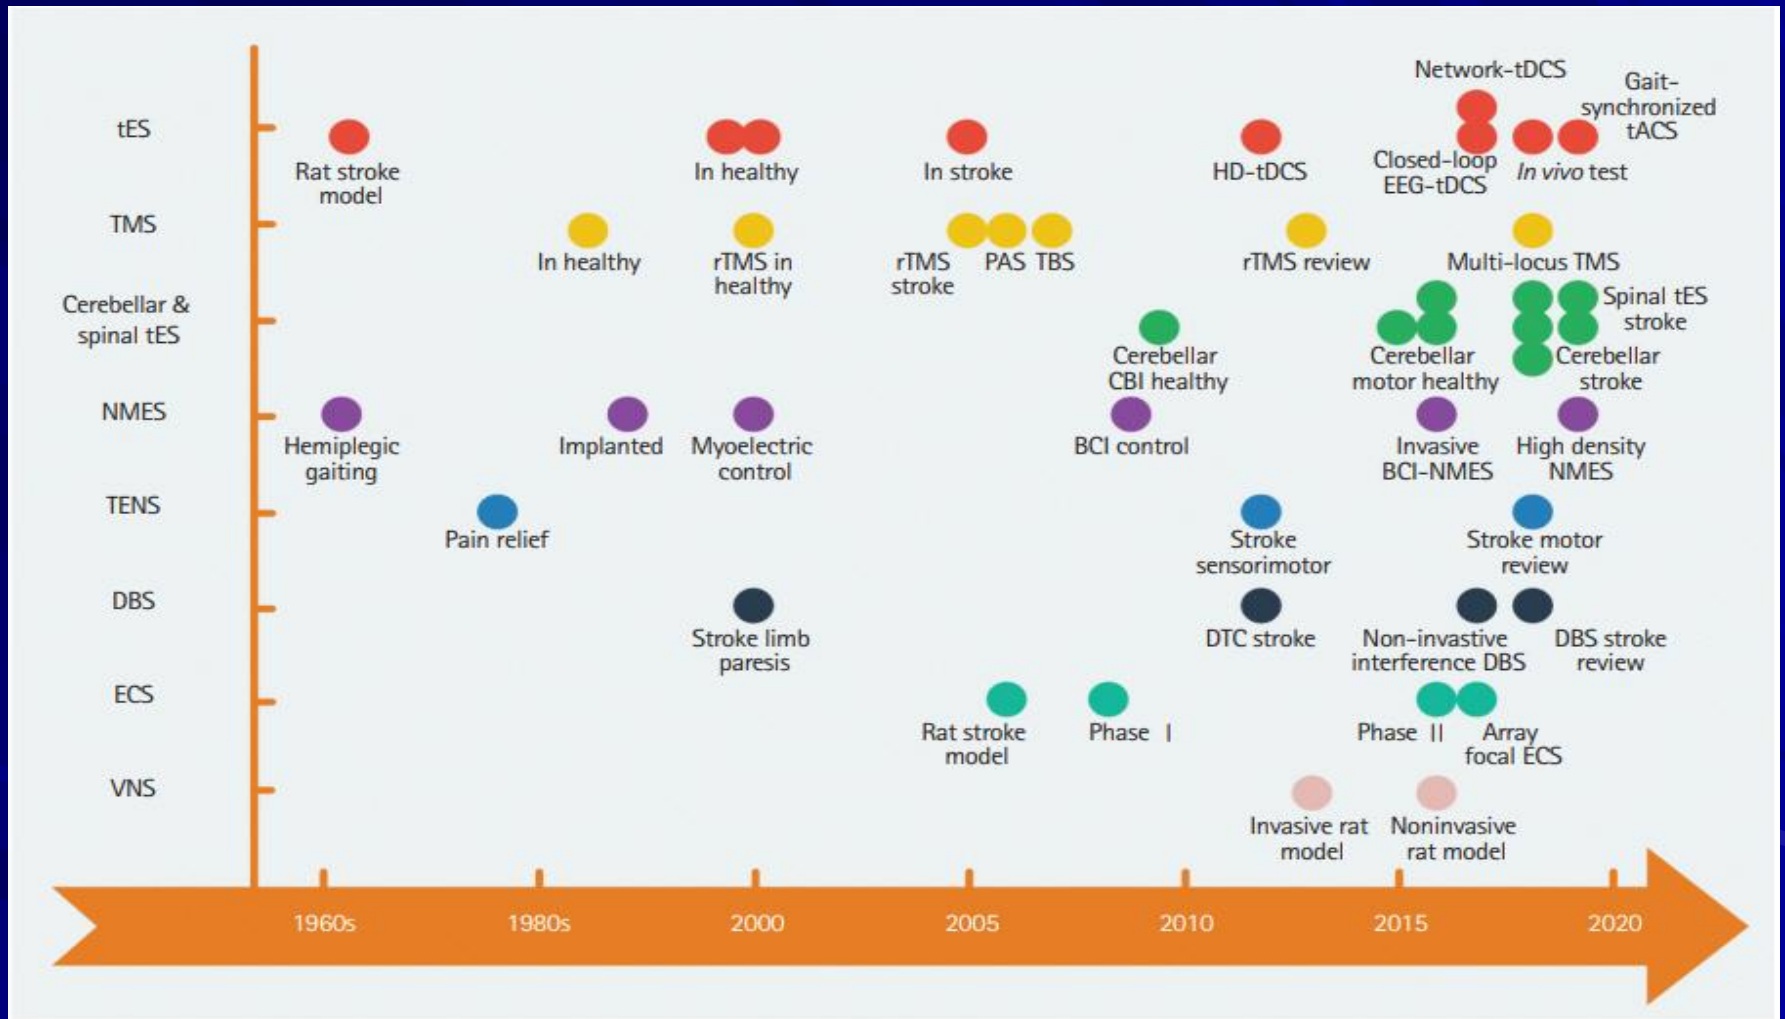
tES

Rat stroke model

In healthy

In stroke

HD-tDCS

Network-tDCS

Closed-loop EEG-tDCS

Gait-synchronized tACS

*In vivo* test

TMS

In healthy

rTMS in healthy

rTMS stroke

PAS

TBS

rTMS review

Multi-locus TMS

Cerebellar & spinal tES

Cerebellar CBI healthy

Cerebellar motor healthy

Spinal tES stroke

Cerebellar stroke

NMES

Hemiplegic gaiting

Implanted

Myoelectric control

BCI control

Invasive BCI-NMES

High density NMES

TENS

Pain relief

Stroke sensorimotor

Stroke motor review

DBS

Stroke limb paresis

DTC stroke

Non-invastive interference DBS

DBS stroke review

ECS

Rat stroke model

Phase I

Phase II

Array focal ECS

VNS

Invasive rat model

Noninvasive rat model

1960s

1980s

2000

2005

2010

2015

2020